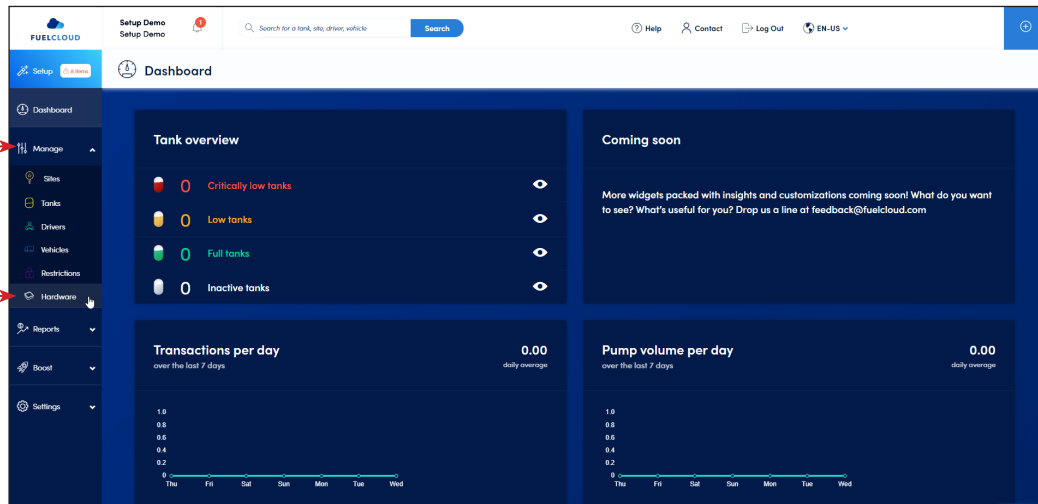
FUELCLOUD

Setup Demo
Setup Demo

1

Search for a tank, site, driver, vehicle

Search

Help

Contact

Log Out

EN-US

Setup 6 items

Dashboard

Dashboard

Manage

Sites

Tanks

Drivers

Vehicles

Restrictions

Hardware

Reports

Boost

Settings

Tank overview

0 Critically low tanks

0 Low tanks

0 Full tanks

0 Inactive tanks

Coming soon

More widgets packed with insights and customizations coming soon! What do you want to see? What's useful for you? Drop us a line at feedback@fuelcloud.com

Transactions per day
over the last 7 days

0.00
daily average

| 1.0 |
|---|
| 0.8 |
| 0.6 |
| 0.4 |
| 0.2 |
| 0 |

Thu Fri Sat Sun Mon Tue Wed

Pump volume per day
over the last 7 days

0.00
daily average

1.0
0.8
0.6
0.4
0.2
0

Thu Fri Sat Sun Mon Tue Wed